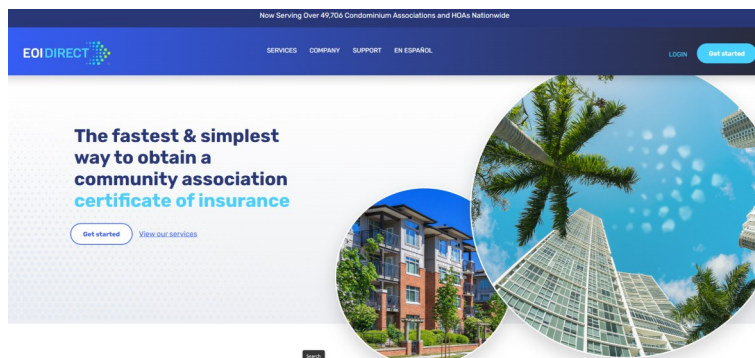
Now Serving Over 49,706 Condominium Associations and HOAs Nationwide

EOIDIRECT

SERVICES COMPANY SUPPORT EN ESPAÑOL

LOGIN Get started

The fastest & simplest way to obtain a community association certificate of insurance

Get started View our services

Search